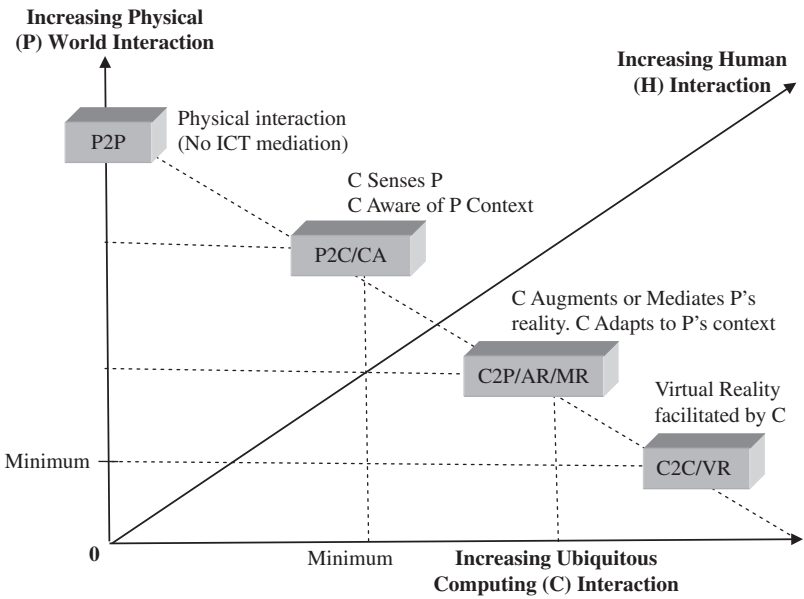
Increasing Physical (P) World Interaction

Increasing Human (H) Interaction

P2P

Physical interaction (No ICT mediation)

C Senses P
C Aware of P Context

P2C/CA

C Augments or Mediates P's reality. C Adapts to P's context

C2P/AR/MR

Virtual Reality facilitated by C

Minimum

C2C/VR

0

Minimum

Increasing Ubiquitous Computing (C) Interaction